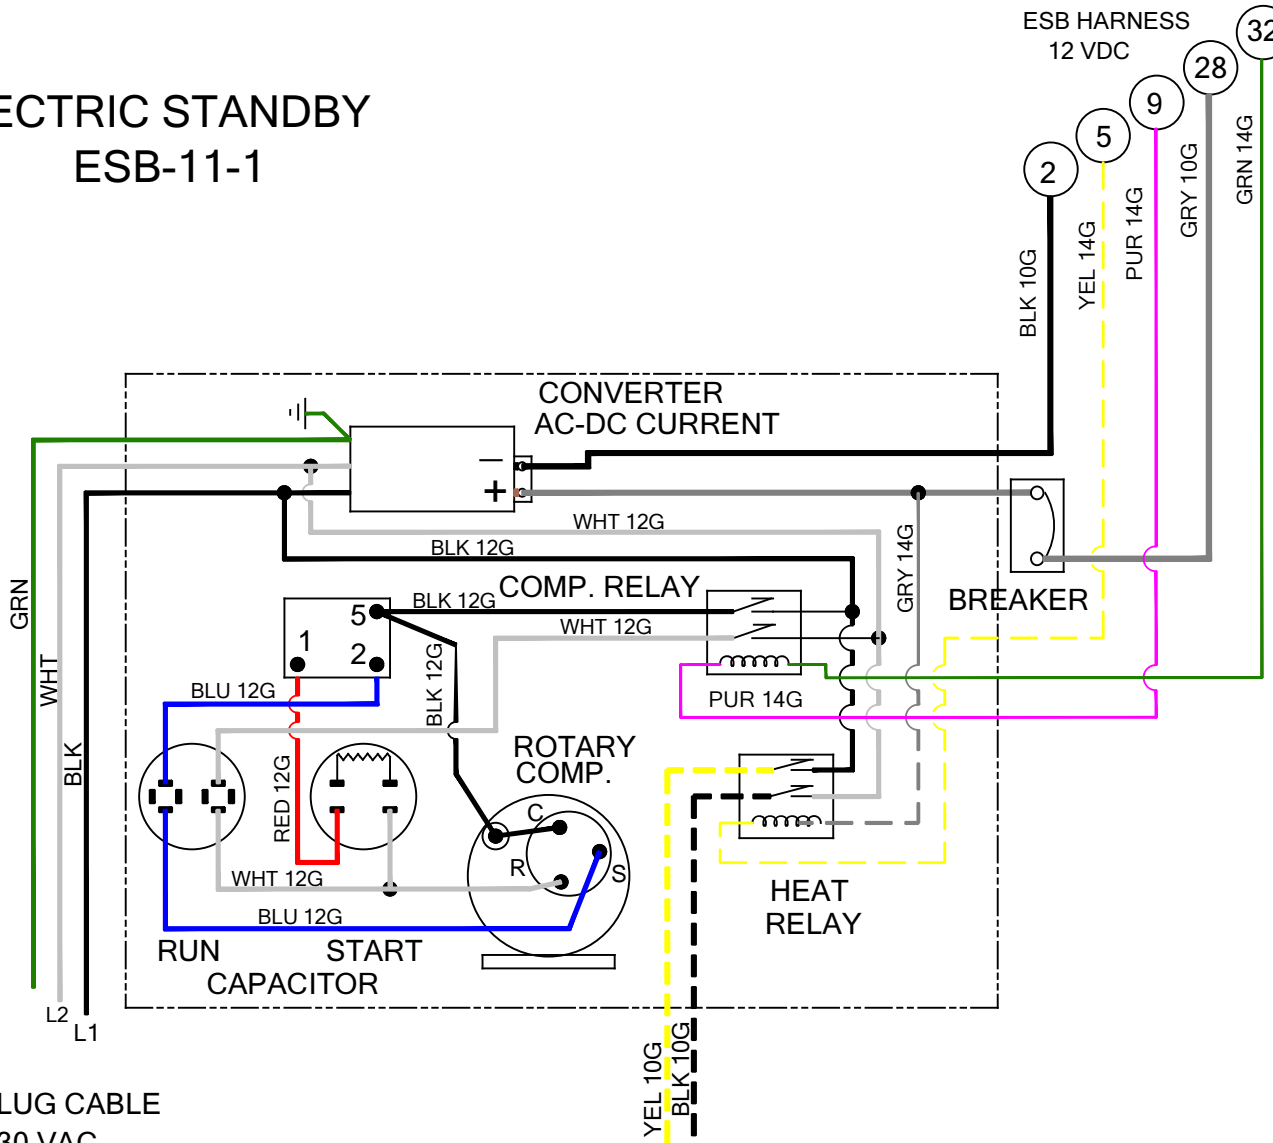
ECTRIC STANDBY
ESB-11-1

ESB HARNESS
12 VDC

32
28
9
5
2

BLK 10G
YEL 14G
PUR 14G
GRY 10G
GRN 14G

CONVERTER
AC-DC CURRENT

−
+

WHT 12G
BLK 12G
GRY 14G
BREAKER

GRN
WHT
BLK

5
1
2
BLK 12G
COMP. RELAY
WHT 12G
BLU 12G
BLK 12G
PUR 14G
RED 12G
ROTARY
COMP.
C
R
S
WHT 12G
BLU 12G
HEAT
RELAY
RUN
START
CAPACITOR

L2
L1

YEL 10G
BLK 10G

LUG CABLE
30 VAC